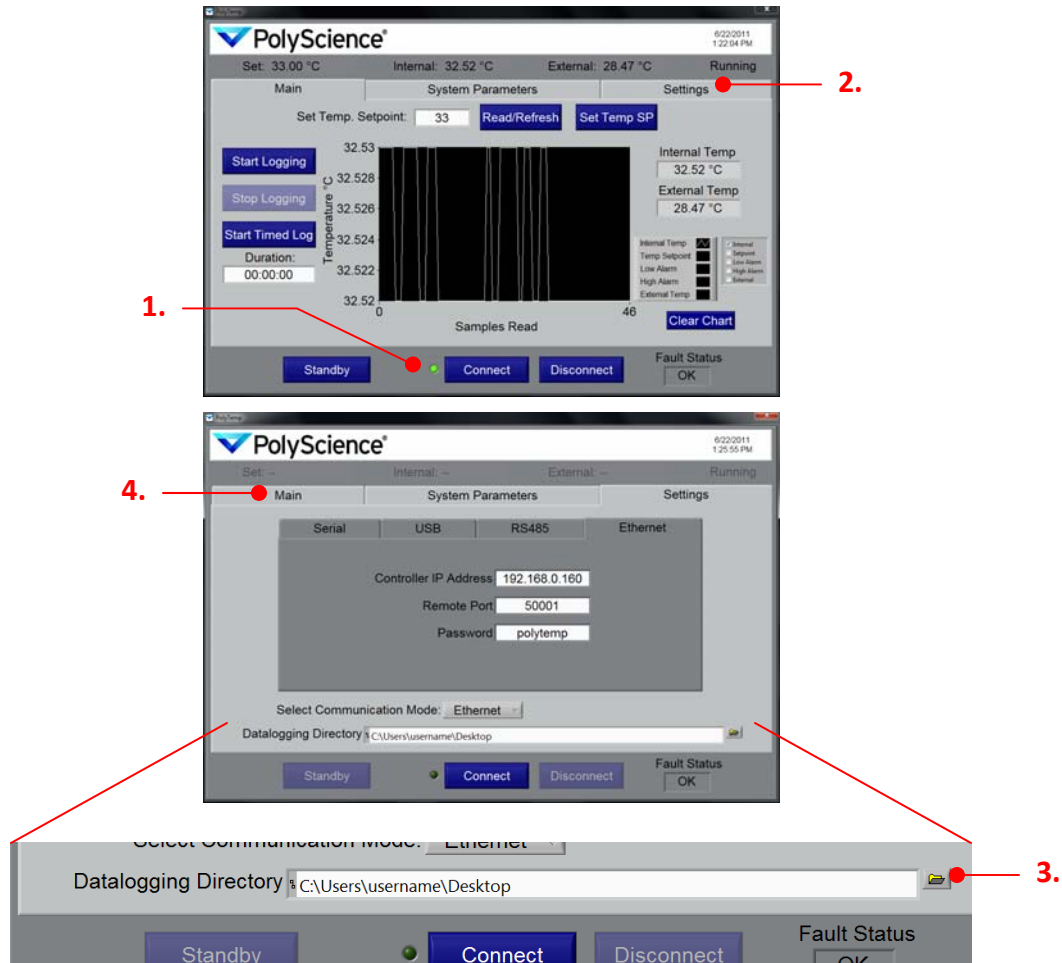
PolyScience®

6/22/2011
1:22:04 PM

Set: 33.00 °C    Internal: 32.52 °C    External: 28.47 °C    Running

Main    System Parameters    Settings

2.

Set Temp. Setpoint: 33    Read/Refresh    Set Temp SP

Start Logging

Stop Logging

Start Timed Log

Duration:
00:00:00

Temperature °C

32.53
32.528
32.526
32.524
32.522
32.52
0
46
Samples Read

Internal Temp
32.52 °C

External Temp
28.47 °C

Internal Temp
Temp Setpoint
Low Alarm
High Alarm
External Temp

Internal
Setpoint
Low Alarm
High Alarm
External

Clear Chart

1.

Standby    Connect    Disconnect

Fault Status
OK

PolyScience®

6/22/2011
1:25:55 PM

Set: --    Internal: --    External: --    Running

4.

Main    System Parameters    Settings

Serial    USB    RS485    Ethernet

Controller IP Address 192.168.0.160
Remote Port 50001
Password polytemp

Select Communication Mode: Ethernet

Datalogging Directory C:\Users\username\Desktop

Standby    Connect    Disconnect

Fault Status
OK

Select Communication Mode: Ethernet

Datalogging Directory C:\Users\username\Desktop

3.

Standby    Connect    Disconnect

Fault Status
OK